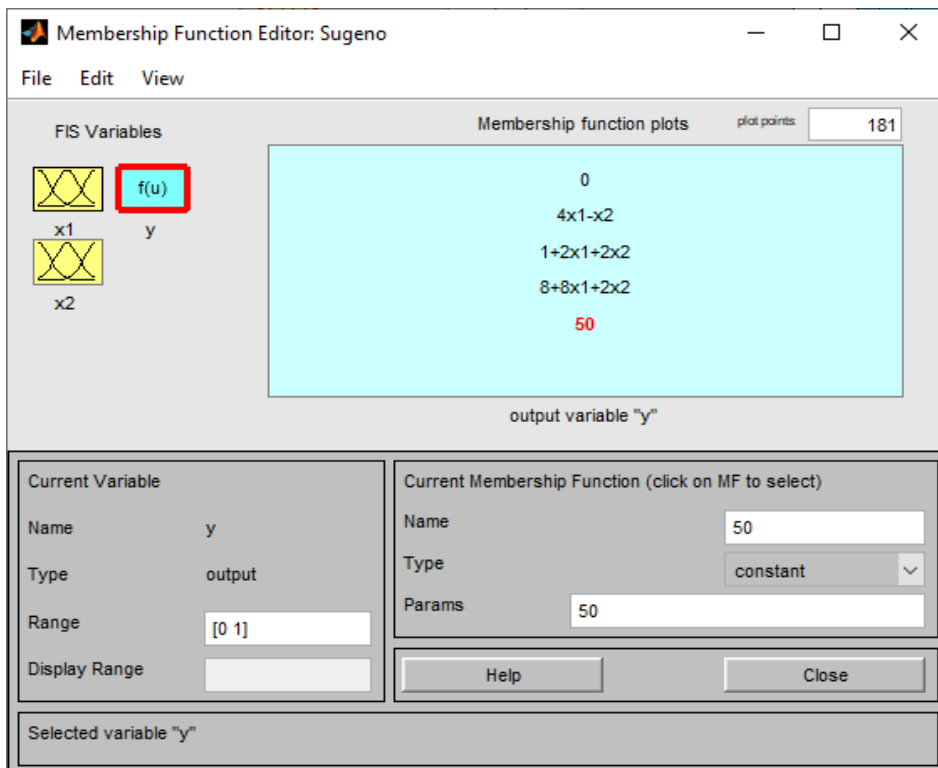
Membership Function Editor: Sugeno

File Edit View

FIS Variables

x1

f(u)

y

x2

Membership function plots

plot points 181

0

4x1-x2

1+2x1+2x2

8+8x1+2x2

50

output variable "y"

Current Variable

Name y

Type output

Range [0 1]

Display Range

Current Membership Function (click on MF to select)

Name 50

Type constant

Params 50

Help

Close

Selected variable "y"